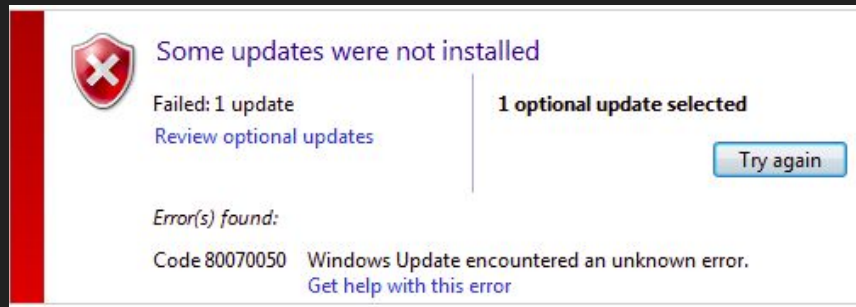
Some updates were not installed

Failed: 1 update

Review optional updates

1 optional update selected

Try again

Error(s) found:

Code 80070050 Windows Update encountered an unknown error.

Get help with this error